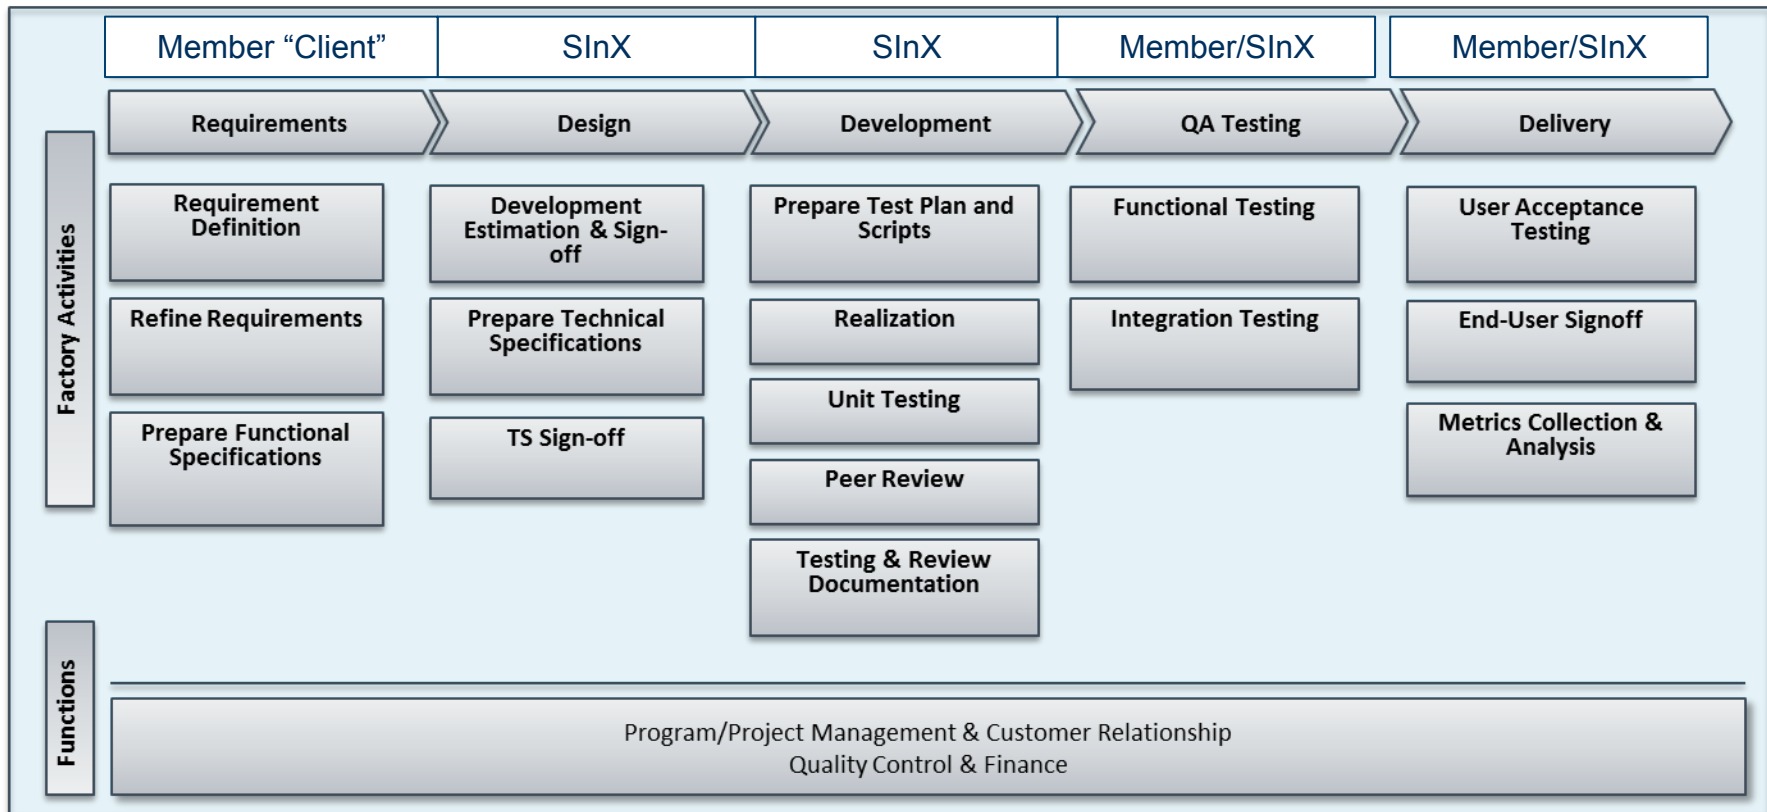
Member “Client”

SInX

SInX

Member/SInX

Member/SInX

Requirements

Design

Development

QA Testing

Delivery

Factory Activities

Requirement Definition

Refine Requirements

Prepare Functional Specifications

Development Estimation & Sign-off

Prepare Technical Specifications

TS Sign-off

Prepare Test Plan and Scripts

Realization

Unit Testing

Peer Review

Testing & Review Documentation

Functional Testing

Integration Testing

User Acceptance Testing

End-User Signoff

Metrics Collection & Analysis

Functions

Program/Project Management & Customer Relationship
Quality Control & Finance